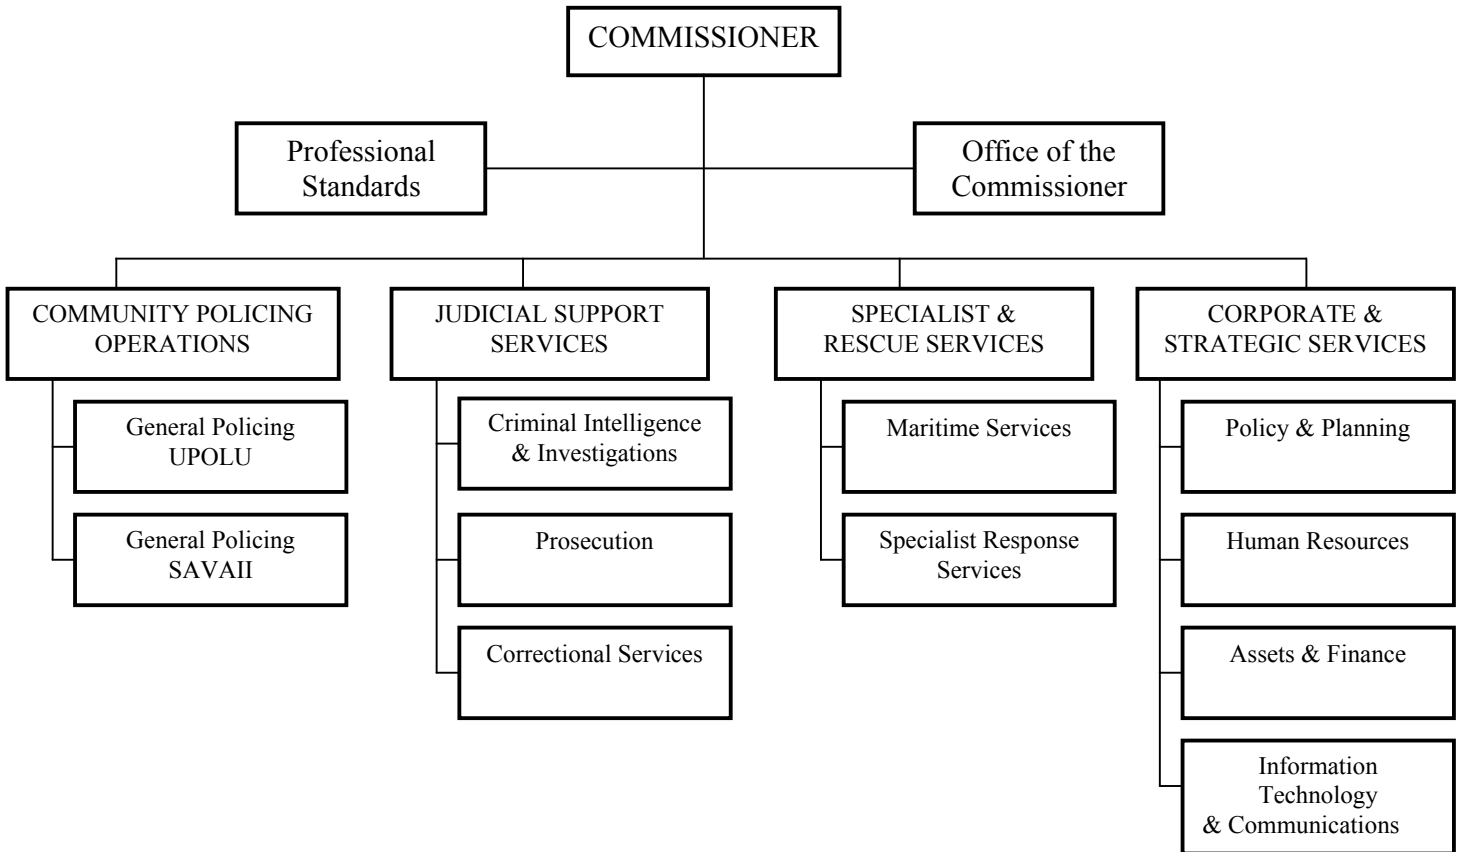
COMMISSIONER

Professional Standards

Office of the Commissioner

COMMUNITY POLICING OPERATIONS

General Policing UPOLU

General Policing SAVAII

JUDICIAL SUPPORT SERVICES

Criminal Intelligence & Investigations

Prosecution

Correctional Services

SPECIALIST & RESCUE SERVICES

Maritime Services

Specialist Response Services

CORPORATE & STRATEGIC SERVICES

Policy & Planning

Human Resources

Assets & Finance

Information Technology & Communications